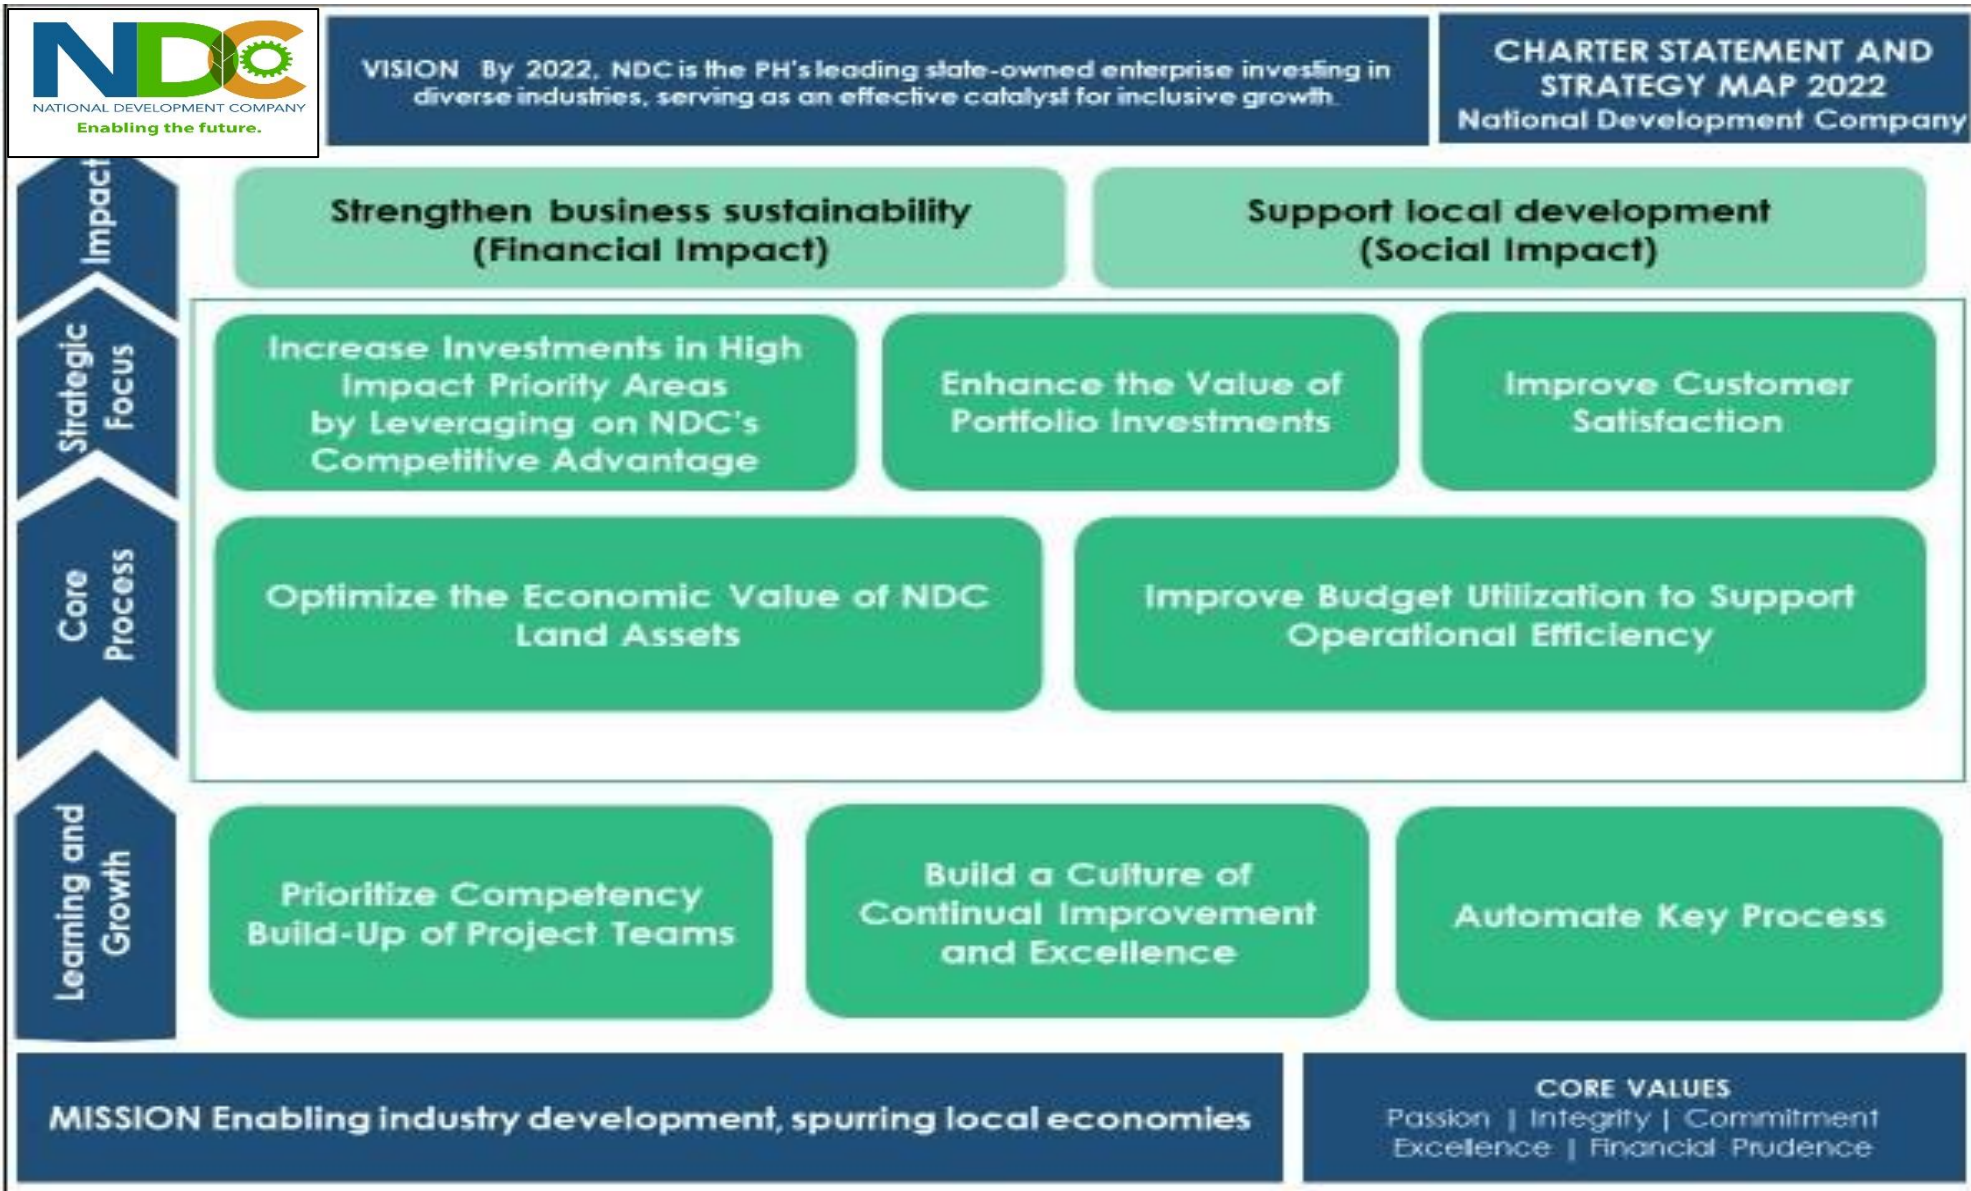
NDC
NATIONAL DEVELOPMENT COMPANY
Enabling the future.

VISION By 2022, NDC is the PH's leading state-owned enterprise investing in diverse industries, serving as an effective catalyst for inclusive growth.

CHARTER STATEMENT AND STRATEGY MAP 2022
National Development Company

Impact

Strengthen business sustainability (Financial Impact)

Support local development (Social Impact)

Strategic Focus

Increase Investments in High Impact Priority Areas by Leveraging on NDC's Competitive Advantage

Enhance the Value of Portfolio Investments

Improve Customer Satisfaction

Core Process

Optimize the Economic Value of NDC Land Assets

Improve Budget Utilization to Support Operational Efficiency

Learning and Growth

Prioritize Competency Build-Up of Project Teams

Build a Culture of Continual Improvement and Excellence

Automate Key Process

MISSION Enabling industry development, spurring local economies

CORE VALUES
Passion | Integrity | Commitment
Excellence | Financial Prudence